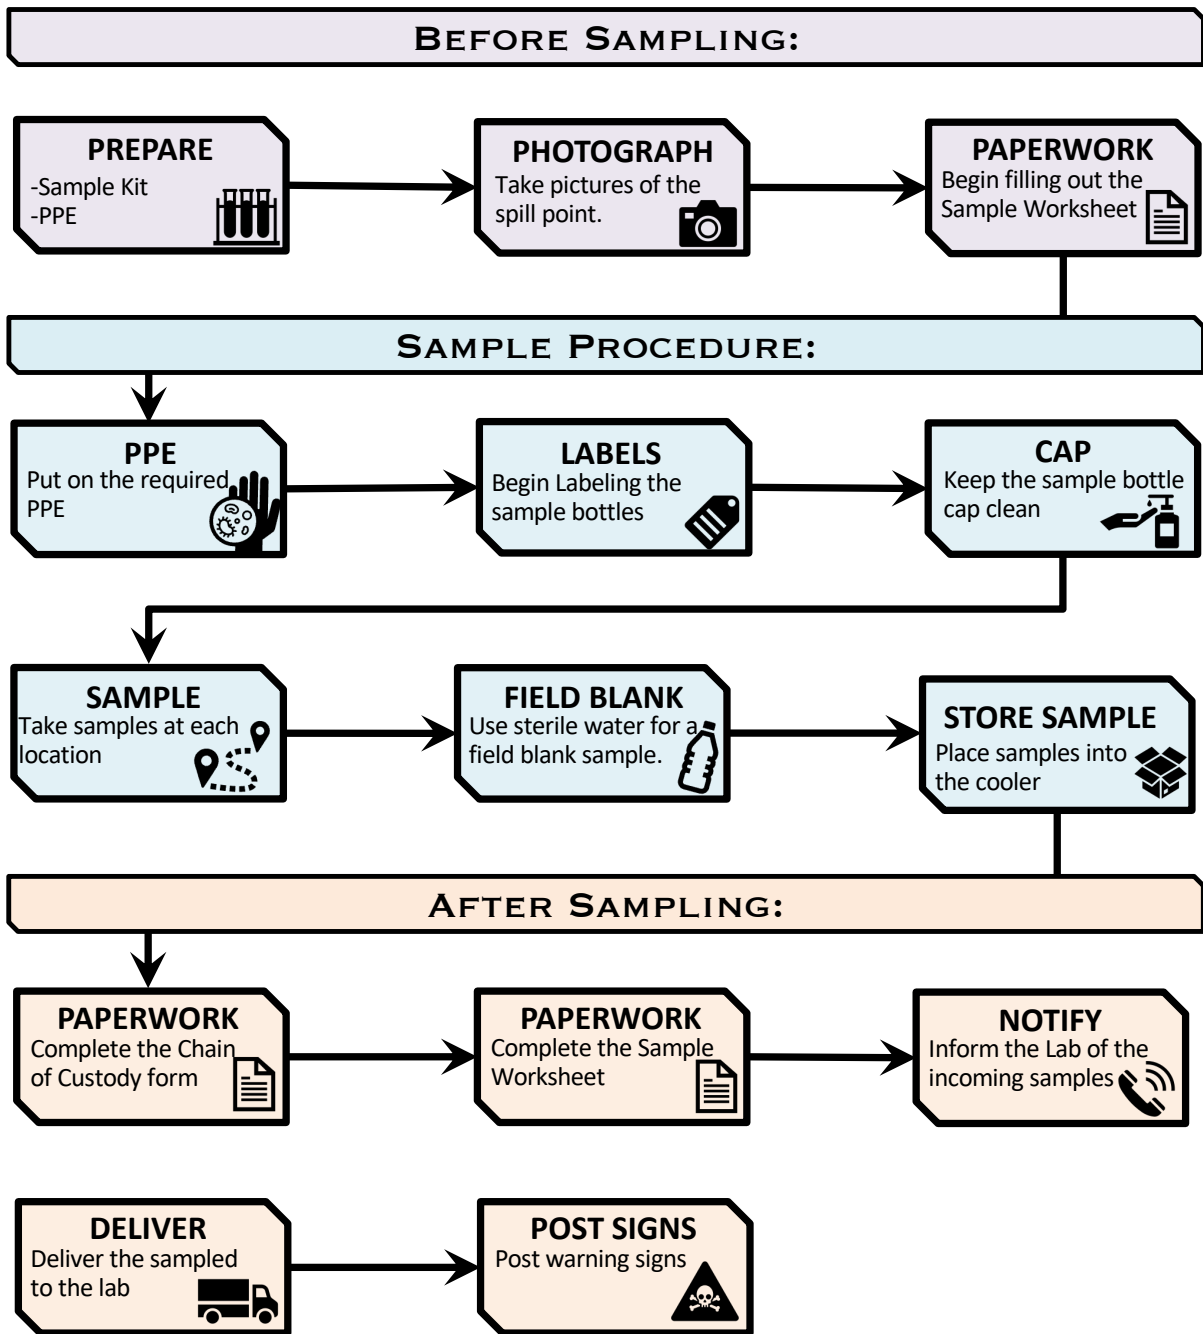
BEFORE SAMPLING:

PREPARE
-Sample Kit
-PPE

PHOTOGRAPH
Take pictures of the spill point.

PAPERWORK
Begin filling out the Sample Worksheet

SAMPLE PROCEDURE:

PPE
Put on the required PPE

LABELS
Begin Labeling the sample bottles

CAP
Keep the sample bottle cap clean

SAMPLE
Take samples at each location

FIELD BLANK
Use sterile water for a field blank sample.

STORE SAMPLE
Place samples into the cooler

AFTER SAMPLING:

PAPERWORK
Complete the Chain of Custody form

PAPERWORK
Complete the Sample Worksheet

NOTIFY
Inform the Lab of the incoming samples

DELIVER
Deliver the sampled to the lab

POST SIGNS
Post warning signs